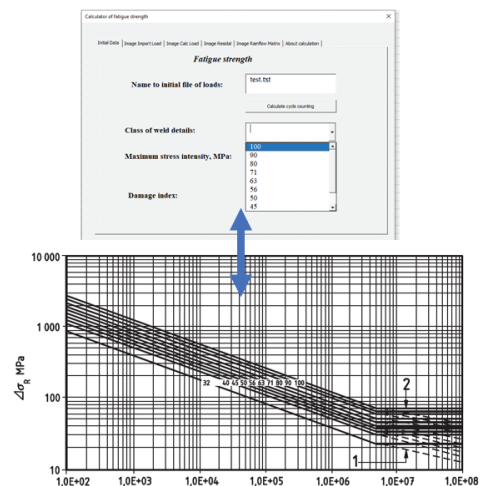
Calculator of fatigue strength

Initial Data | Image Import Load | Image Calc Load | Image Results | Image Rainflow Matrix | About calculation

Fatigue strength

Name to initial file of loads:

test.txt

Calculate cycle counting

Class of weld details:

Maximum stress intensity, MPa:

Damage index:

100
90
80
71
63
56
50
45

10 000
1 000
100
10

$\Delta\sigma_R$ MPa

32 40 45 50 56 63 71 80 90 100

2

1

1,0E+02 1,0E+03 1,0E+04 1,0E+05 1,0E+06 1,0E+07 1,0E+08